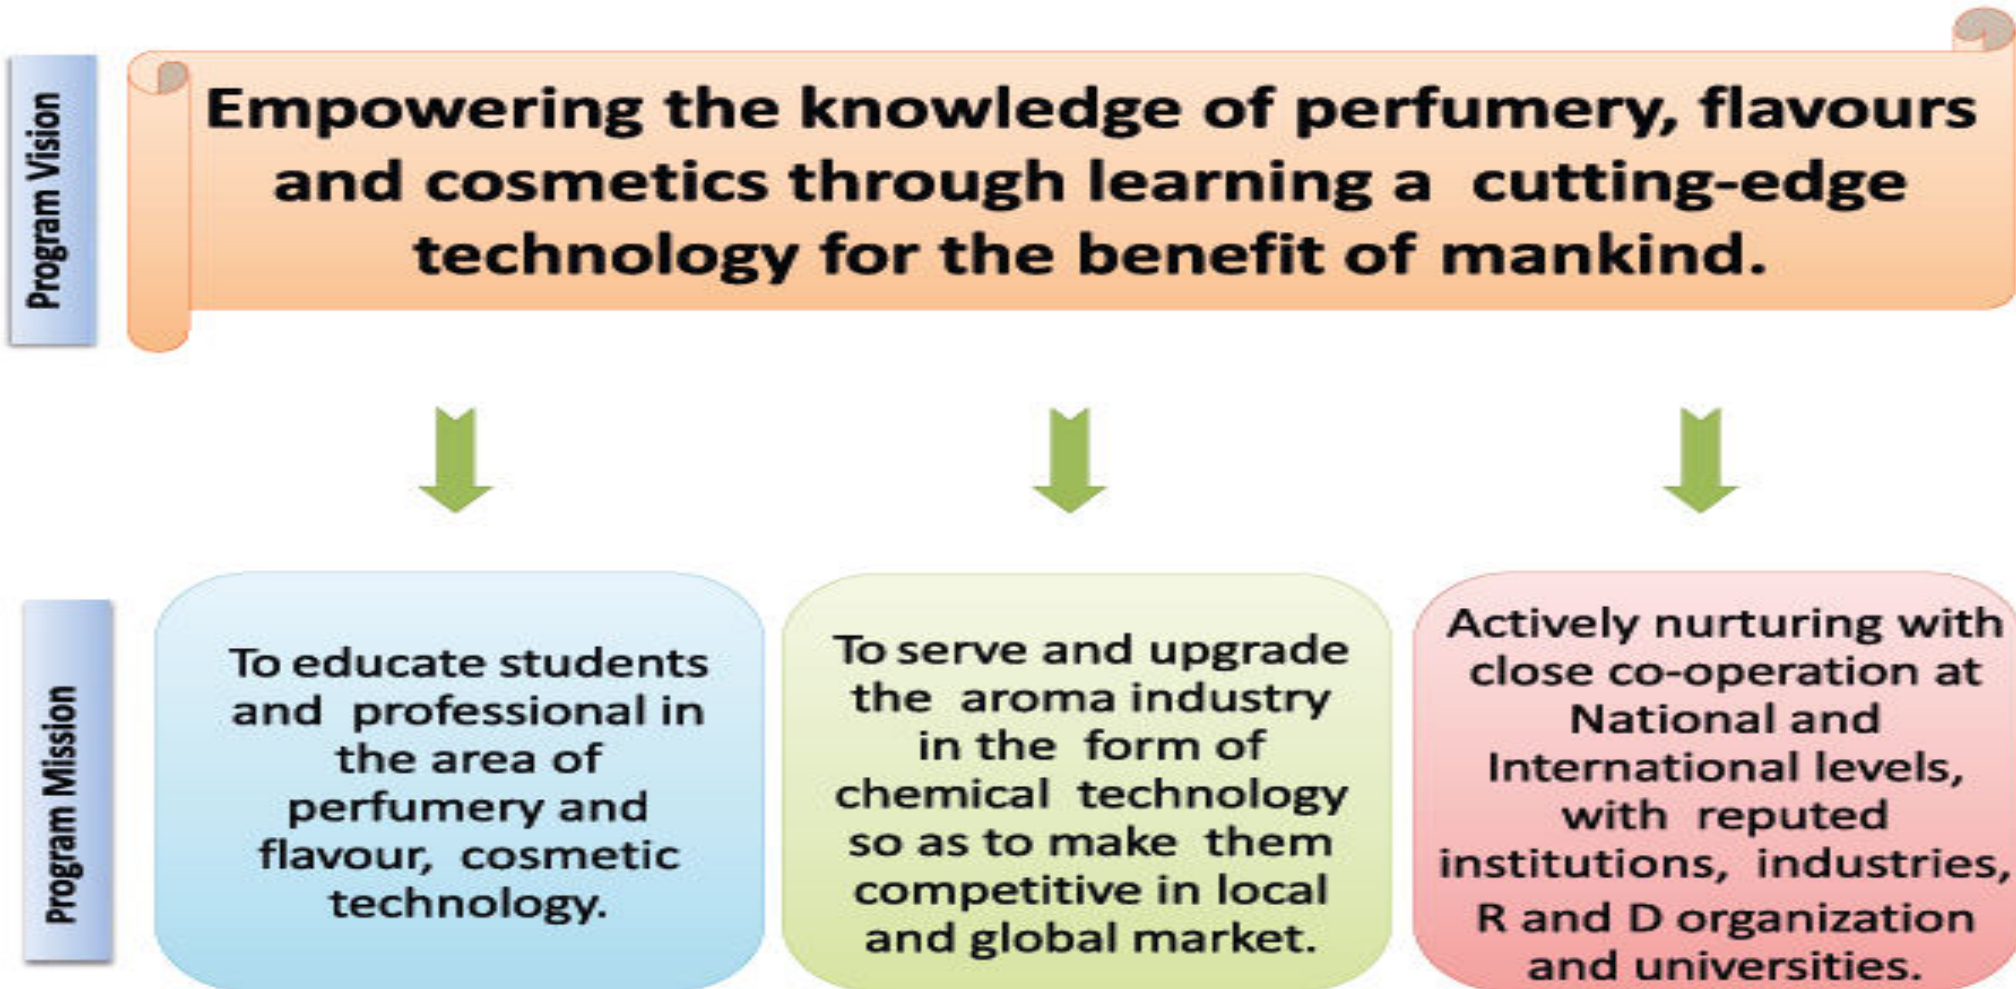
Program Vision

Empowering the knowledge of perfumery, flavours and cosmetics through learning a cutting-edge technology for the benefit of mankind.

Program Mission

To educate students and professional in the area of perfumery and flavour, cosmetic technology.

To serve and upgrade the aroma industry in the form of chemical technology so as to make them competitive in local and global market.

Actively nurturing with close co-operation at National and International levels, with reputed institutions, industries, R and D organization and universities.